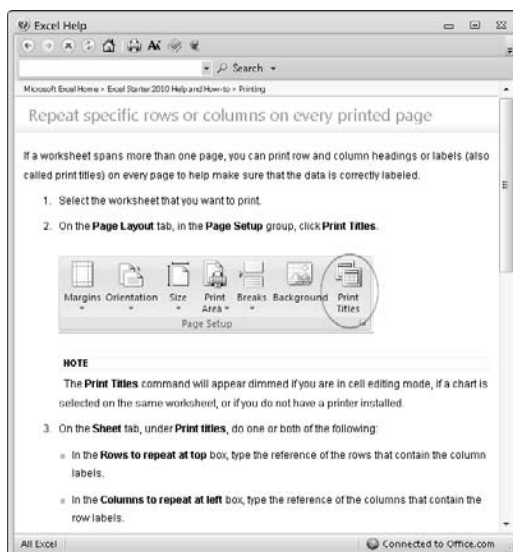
Excel Help

Search

Microsoft Excel Home » Excel Starter 2010 Help and How-to » Printing

Repeat specific rows or columns on every printed page

If a worksheet spans more than one page, you can print row and column headings or labels (also called print titles) on every page to help make sure that the data is correctly labeled.

1. Select the worksheet that you want to print.

2. On the **Page Layout** tab, in the **Page Setup** group, click **Print Titles**.

Margins Orientation Size Print Area Breaks Background Print Titles
Page Setup

NOTE

The **Print Titles** command will appear dimmed if you are in cell editing mode, if a chart is selected on the same worksheet, or if you do not have a printer installed.

3. On the **Sheet** tab, under **Print titles**, do one or both of the following:

- In the **Rows to repeat at top** box, type the reference of the rows that contain the column labels.

- In the **Columns to repeat at left** box, type the reference of the columns that contain the row labels.

All Excel

Connected to Office.com